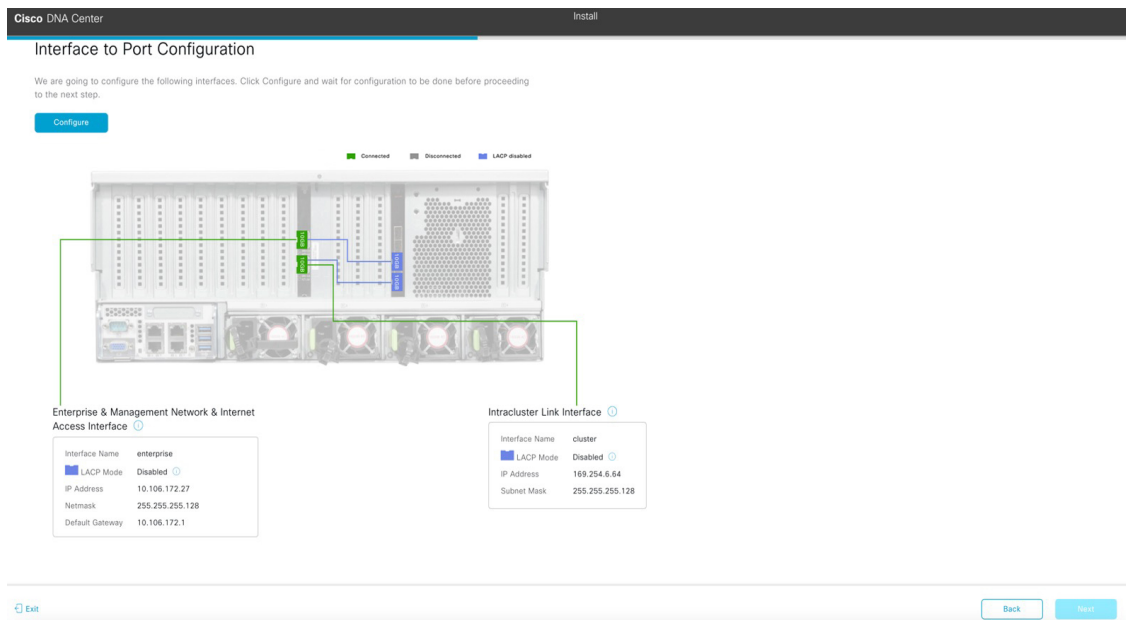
Cisco DNA Center

Install

Interface to Port Configuration

We are going to configure the following interfaces. Click Configure and wait for configuration to be done before proceeding to the next step.

Configure

Connected Disconnected LACP disabled

Enterprise & Management Network & Internet Access Interface

| Interface Name | enterprise |
|---|---|
| LACP Mode | Disabled |
| IP Address | 10.106.172.27 |
| Netmask | 255.255.255.128 |
| Default Gateway | 10.106.172.1 |

Intracluster Link Interface

| Interface Name | cluster |
|---|---|
| LACP Mode | Disabled |
| IP Address | 169.254.6.64 |
| Subnet Mask | 255.255.255.128 |

Exit

Back

Next